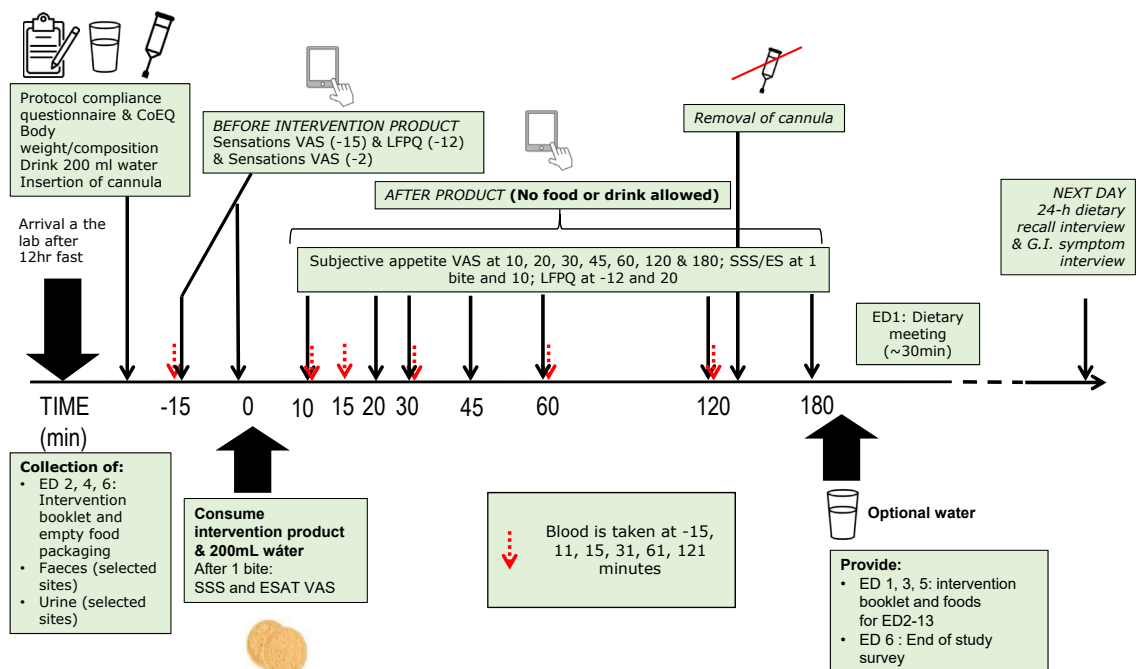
Protocol compliance questionnaire & CoEQ
Body weight/composition
Drink 200 ml water
Insertion of cannula

BEFORE INTERVENTION PRODUCT
Sensations VAS (-15) & LFPQ (-12)
& Sensations VAS (-2)

Removal of cannula

AFTER PRODUCT (No food or drink allowed)

Subjective appetite VAS at 10, 20, 30, 45, 60, 120 & 180; SSS/ES at 1 bite and 10; LFPQ at -12 and 20

NEXT DAY
24-h dietary recall interview & G.I. symptom interview

Arrival a the lab after 12hr fast

ED1: Dietary meeting (~30min)

TIME (min) -15 0 10 15 20 30 45 60 120 180

Collection of:
• ED 2, 4, 6: Intervention booklet and empty food packaging
• Faeces (selected sites)
• Urine (selected sites)

Consume intervention product & 200mL wáter
After 1 bite:
SSS and ESAT VAS

Blood is taken at -15, 11, 15, 31, 61, 121 minutes

Optional water

Provide:
• ED 1, 3, 5: intervention booklet and foods for ED2-13
• ED 6 : End of study survey